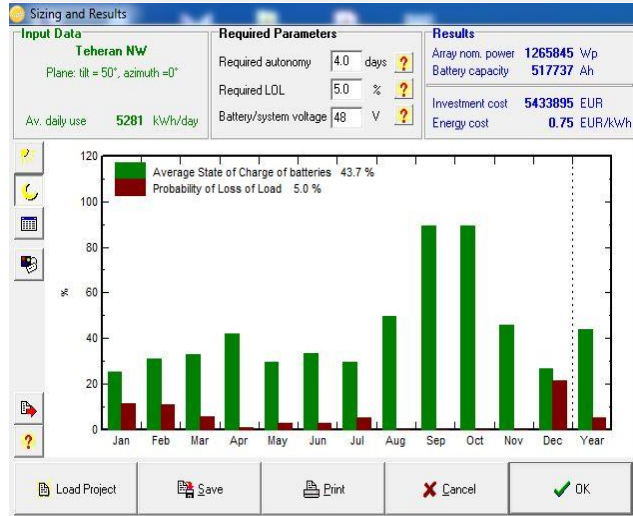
Sizing and Results

Input Data
Teheran NW
Plane: tilt = 50°, azimuth =0°
Av. daily use 5281 kWh/day

Required Parameters
Required autonomy 4.0 days ?
Required LOL 5.0 % ?
Battery/system voltage 48 V ?

Results
Array nom. power 1265845 Wp
Battery capacity 517737 Ah
Investment cost 5433895 EUR
Energy cost 0.75 EUR/kWh

Average State of Charge of batteries 43.7 %
Probability of Loss of Load 5.0 %

120
100
80
60
40
20
0
%

Jan Feb Mar Apr May Jun Jul Aug Sep Oct Nov Dec Year

?

Load Project | Save | Print | Cancel | OK